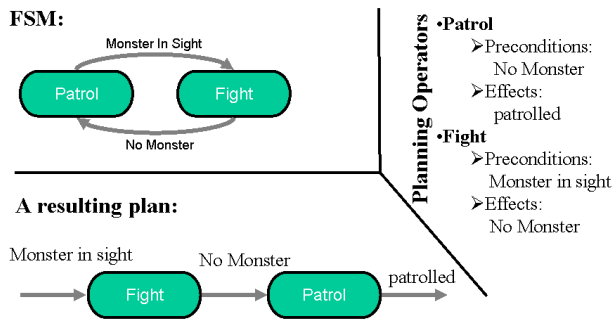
FSM:

Monster In Sight

Patrol

Fight

No Monster

Planning Operators

•Patrol
➢Preconditions: No Monster
➢Effects: patrolled

•Fight
➢Preconditions: Monster in sight
➢Effects: No Monster

A resulting plan:

Monster in sight

Fight

No Monster

Patrol

patrolled